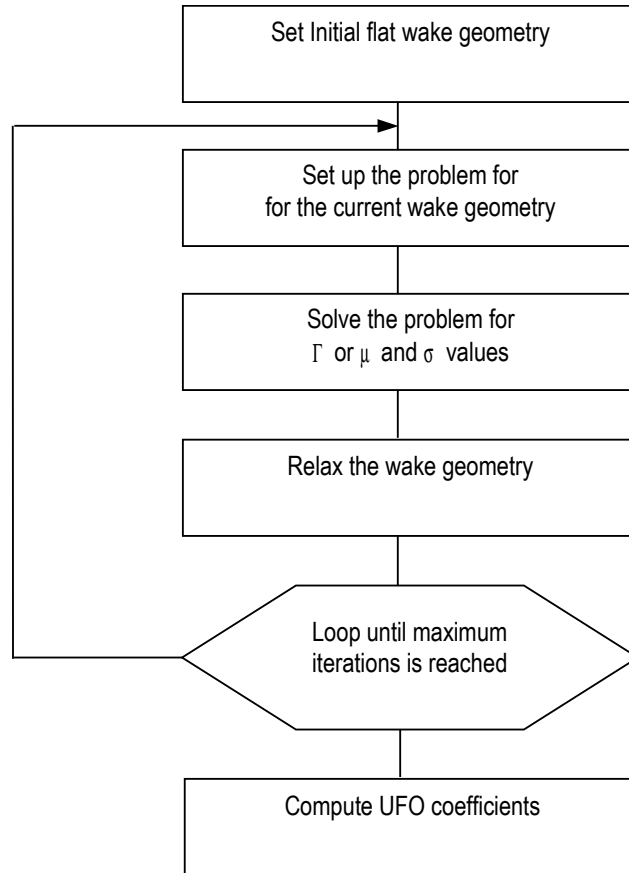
Set Initial flat wake geometry

Set up the problem for for the current wake geometry

Solve the problem for $\Gamma$ or $\mu$ and $\sigma$ values

Relax the wake geometry

Loop until maximum iterations is reached

Compute UFO coefficients